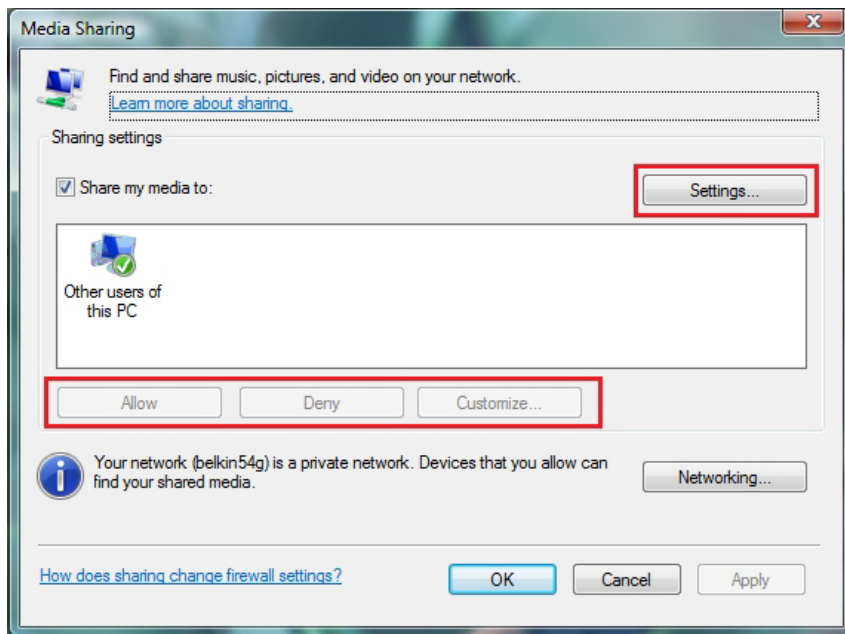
Media Sharing

Find and share music, pictures, and video on your network.
Learn more about sharing.

Sharing settings

Share my media to:

Settings...

Other users of this PC

Allow

Deny

Customize...

Your network (belkin54g) is a private network. Devices that you allow can find your shared media.

Networking...

How does sharing change firewall settings?

OK

Cancel

Apply